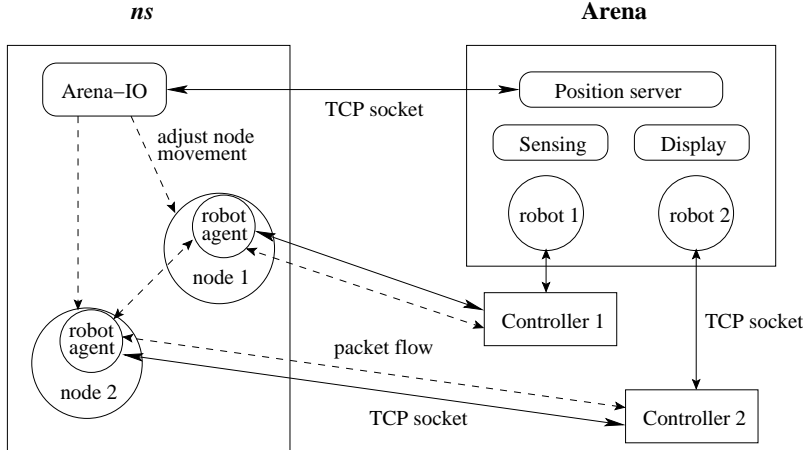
ns

Arena

Arena–IO

TCP socket

Position server

adjust node movement

Sensing

Display

robot agent

node 1

robot 1

robot 2

robot agent

node 2

Controller 1

TCP socket

packet flow

TCP socket

Controller 2